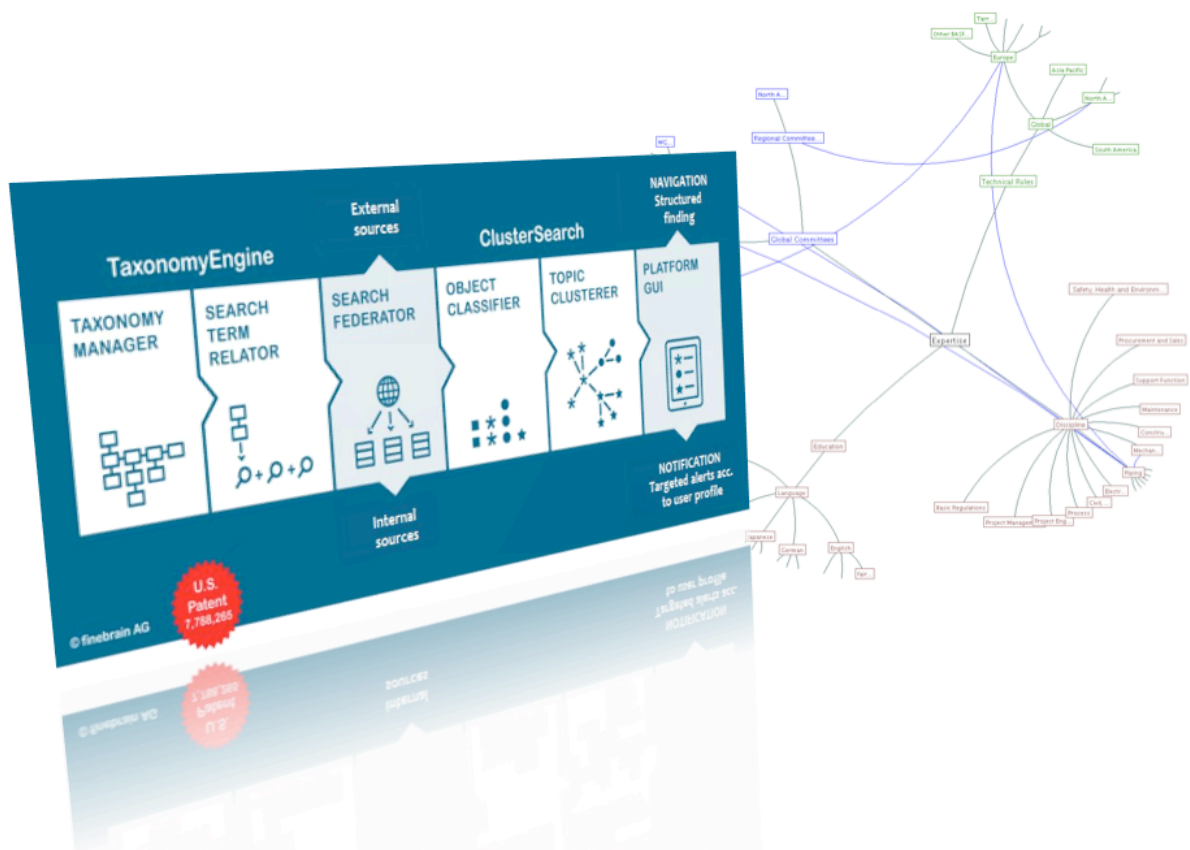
TaxonomyEngine

TAXONOMY MANAGER

SEARCH TERM RELATOR

External sources

SEARCH FEDERATOR

Internal sources

ClusterSearch

OBJECT CLASSIFIER

TOPIC CLUSTERER

NAVIGATION Structured finding

PLATFORM GUI

NOTIFICATION Targeted alerts acc. to user profile

U.S. Patent 7,788,265

© finebrain AG

Tarr...
Other BASF...
Europe
Asia Pacific
North A...
Global
South America
North A...
Regional Committee...
WC...
Technical Rules
Global Committees
Expertise
Safety, Health and Environm...
Procurement and Sales
Support Function
Maintenance
Discipline
Constru...
Mechan...
Piping
Electr...
Civil...
Process
Project Eng...
Project Manager...
Basic Regulations
Education
Language
Japanese
German
English
Fan...